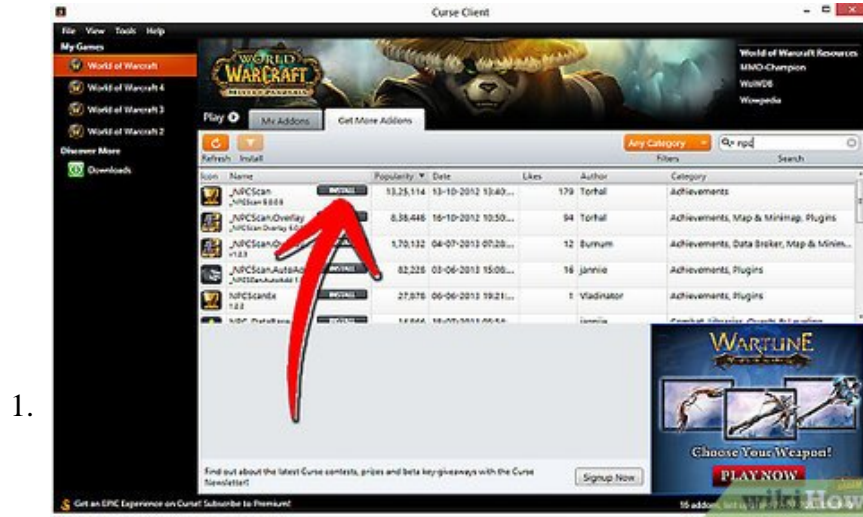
Curse Client

File View Tools Help

My Games

World of Warcraft

World of Warcraft 4

World of Warcraft 3

World of Warcraft 2

Discover More

Downloads

WORLD OF WARCRAFT MISTS OF PANDARIA

World of Warcraft Resources

MMO-Champion

WoWDB

Wowpedia

Play

My Addons

Get More Addons

Refresh Install

Any Category

Filters

npc

Search

| Icon | Name | Popularity | Date | Likes | Author | Category |
|---|---|---|---|---|---|---|
| | _NPCScan INSTALL | 13,25,114 | 13-10-2012 13:40... | 179 | Torhal | Achievements |
| | _NPCScan.Overlay | 8,38,446 | 16-10-2012 10:50... | 94 | Torhal | Achievements, Map & Minimap, Plugins |
| | _NPCScan.Overlay | 1,70,132 | 04-07-2013 07:28... | 12 | Bumum | Achievements, Data Broker, Map & Minim... |
| | _NPCScan.AutoAdd INSTALL | 82,228 | 03-06-2013 15:00... | 16 | jannie | Achievements, Plugins |
| | NPCscanEx INSTALL | 27,076 | 06-06-2013 19:21:... | 1 | Vladinator | Achievements, Plugins |
| | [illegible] | 14,866 | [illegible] | | jannie | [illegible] |

Find out about the latest Curse contests, prizes and beta key-giveaways with the Curse Newsletter!

Signup Now

WARTUNE

Choose Your Weapon!

PLAY NOW

Get an EPIC Experience on Curse! Subscribe to Premium!

16 addons

wikiHow

1.